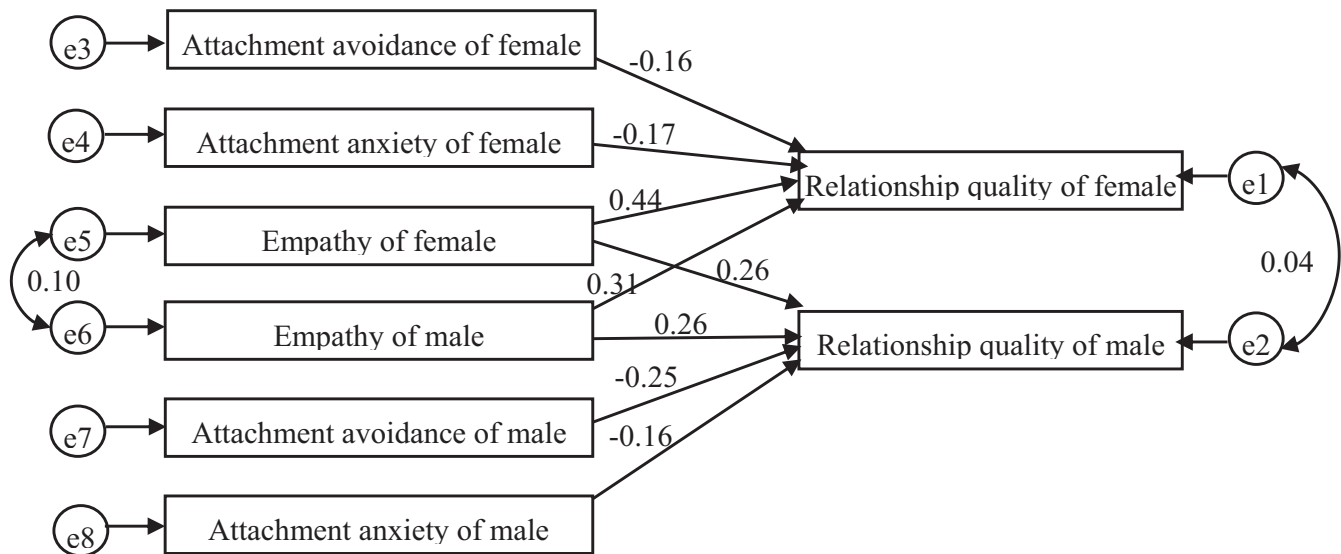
e3
Attachment avoidance of female
-0.16
e4
Attachment anxiety of female
-0.17
Relationship quality of female
e1
0.44
e5
Empathy of female
0.26
0.04
0.10
0.31
e6
Empathy of male
0.26
Relationship quality of male
e2
-0.25
e7
Attachment avoidance of male
-0.16
e8
Attachment anxiety of male